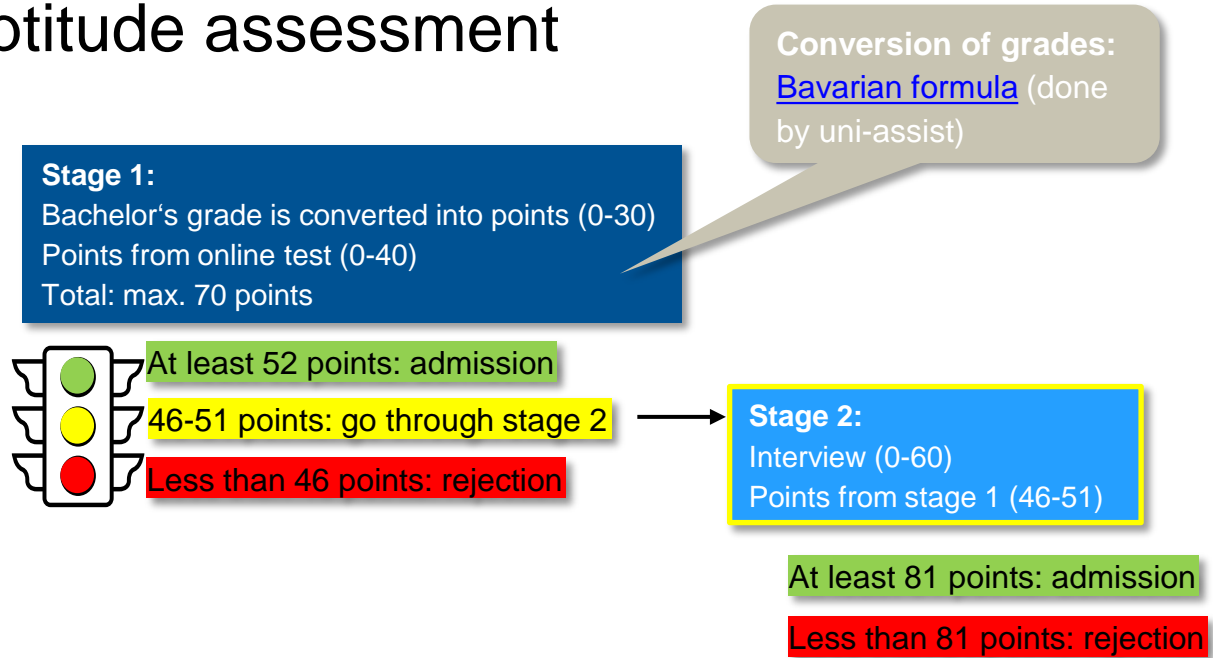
ptitude assessment

Conversion of grades: Bavarian formula (done by uni-assist)

Stage 1:
Bachelor‘s grade is converted into points (0-30)
Points from online test (0-40)
Total: max. 70 points

At least 52 points: admission
46-51 points: go through stage 2
Less than 46 points: rejection

Stage 2:
Interview (0-60)
Points from stage 1 (46-51)

At least 81 points: admission
Less than 81 points: rejection